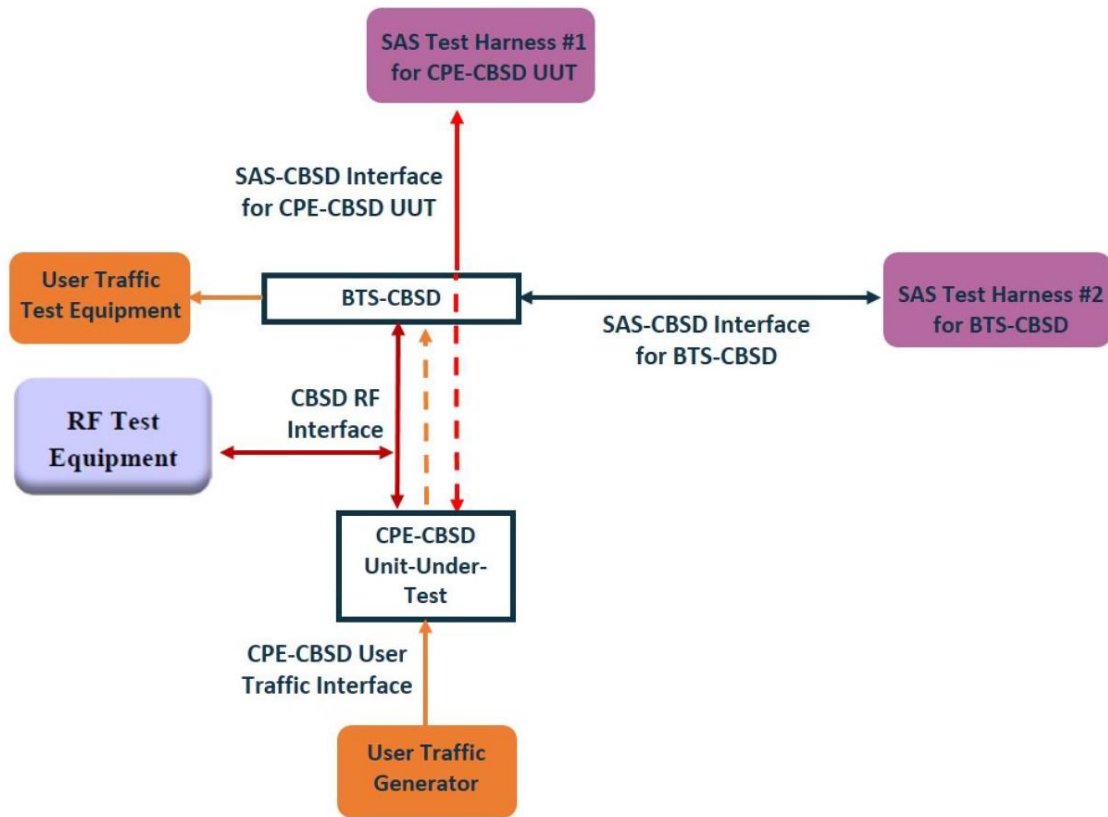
SAS Test Harness #1 for CPE-CBSD UUT

SAS-CBSD Interface for CPE-CBSD UUT

User Traffic Test Equipment

BTS-CBSD

SAS Test Harness #2 for BTS-CBSD

SAS-CBSD Interface for BTS-CBSD

RF Test Equipment

CBSD RF Interface

CPE-CBSD Unit-Under-Test

CPE-CBSD User Traffic Interface

User Traffic Generator